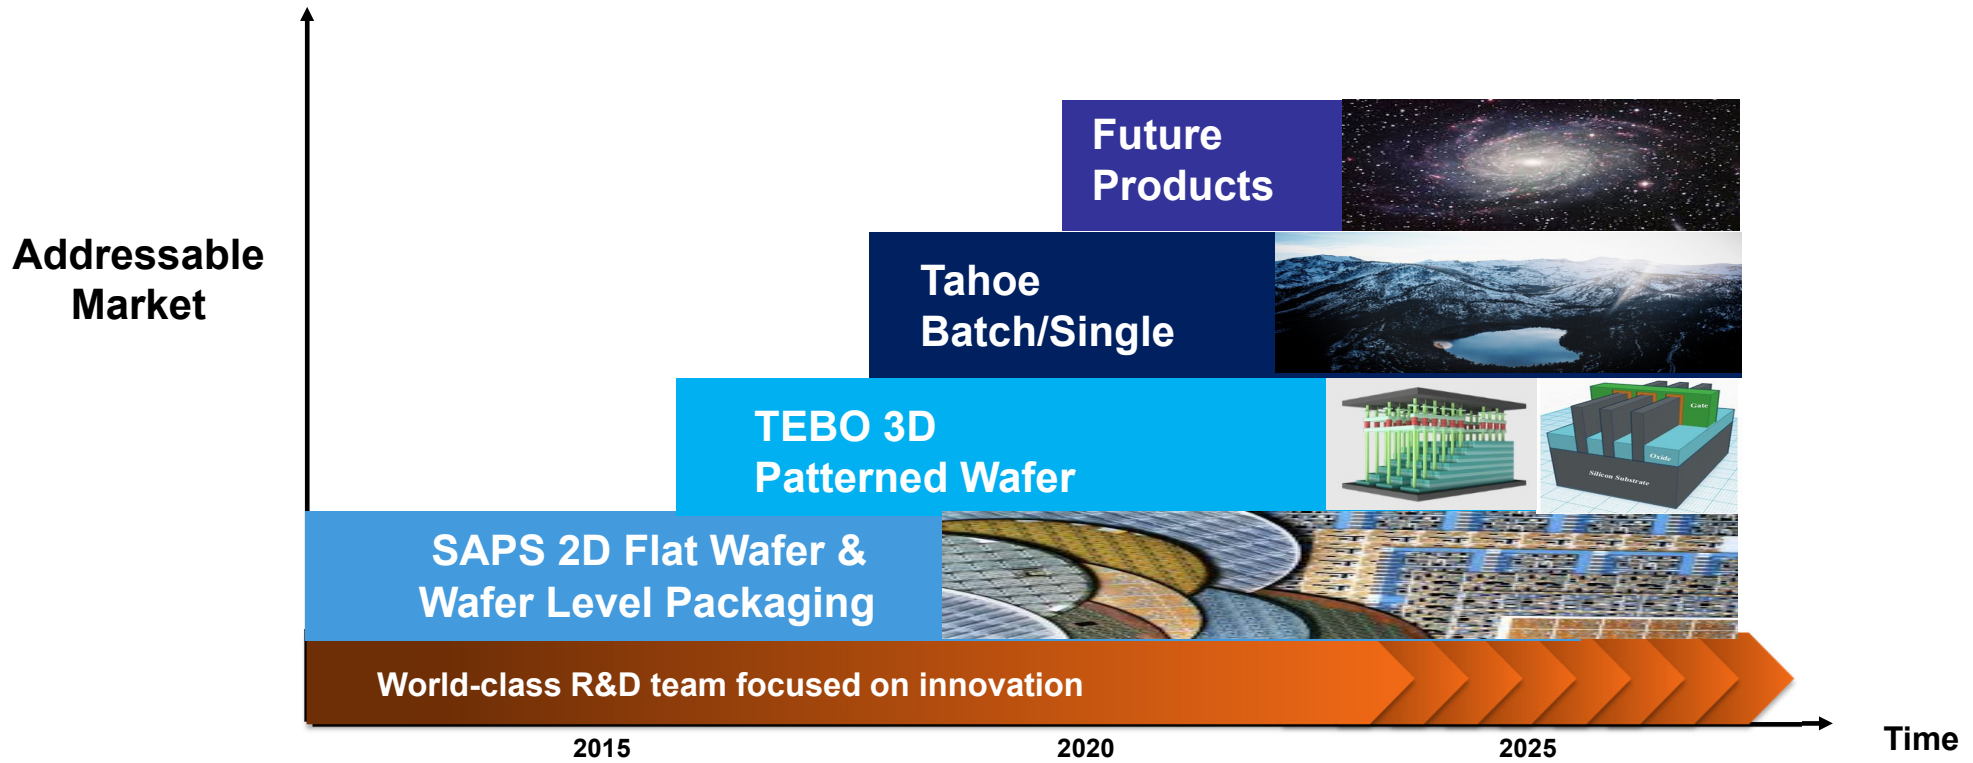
Addressable Market

Future Products

Tahoe Batch/Single

TEBO 3D Patterned Wafer

Gate

Oxide

Silicon Substrate

SAPS 2D Flat Wafer & Wafer Level Packaging

World-class R&D team focused on innovation

2015

2020

2025

Time